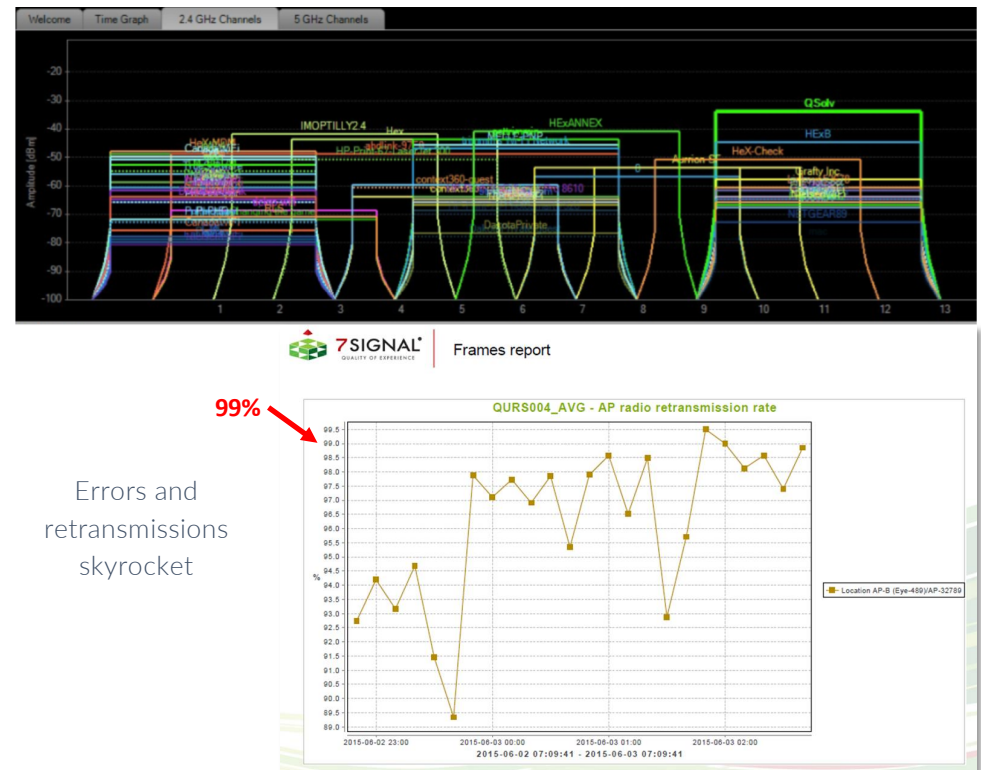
Welcome | Time Graph | 2.4 GHz Channels | 5 GHz Channels

-20
-30
-40
-50
-60
-70
-80
-90
-100

Amplitude [dBm]

QSolv
HEx8
HeX-Check
HExANNEX
IMOPTILLY2.4
Hex
Airrion-5
Crafty Inc
context360-guest
DakotaPrivate
NETGEAR89
HeX-MBA
8610

1 2 3 4 5 6 7 8 9 10 11 12 13

7SIGNAL
QUALITY OF EXPERIENCE

Frames report

99%

QURS004_AVG - AP radio retransmission rate

99.5
99.0
98.5
98.0
97.5
97.0
96.5
96.0
95.5
95.0
94.5
94.0
93.5
93.0
92.5
92.0
91.5
91.0
90.5
90.0
89.5
89.0

%

Location AP-B (Eye-489)/AP-32789

2015-06-02 23:00
2015-06-03 00:00
2015-06-03 01:00
2015-06-03 02:00
2015-06-02 07:09:41 - 2015-06-03 07:09:41

Errors and retransmissions skyrocket